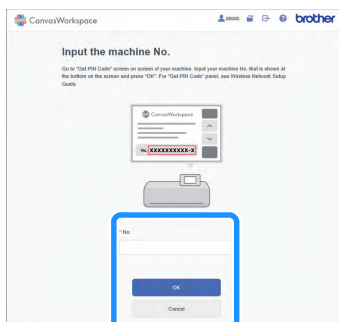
CanvasWorkspace

brother

Input the machine No.

Go to "Get PIN Code" screen on screen of your machine. Input your machine No. that is shown at the bottom on the screen and press "OK". For "Get PIN Code" panel, see Wireless Network Setup Guide.

CanvasWorkspace

No. XXXXXXXXXX-X

* No.

OK

Cancel